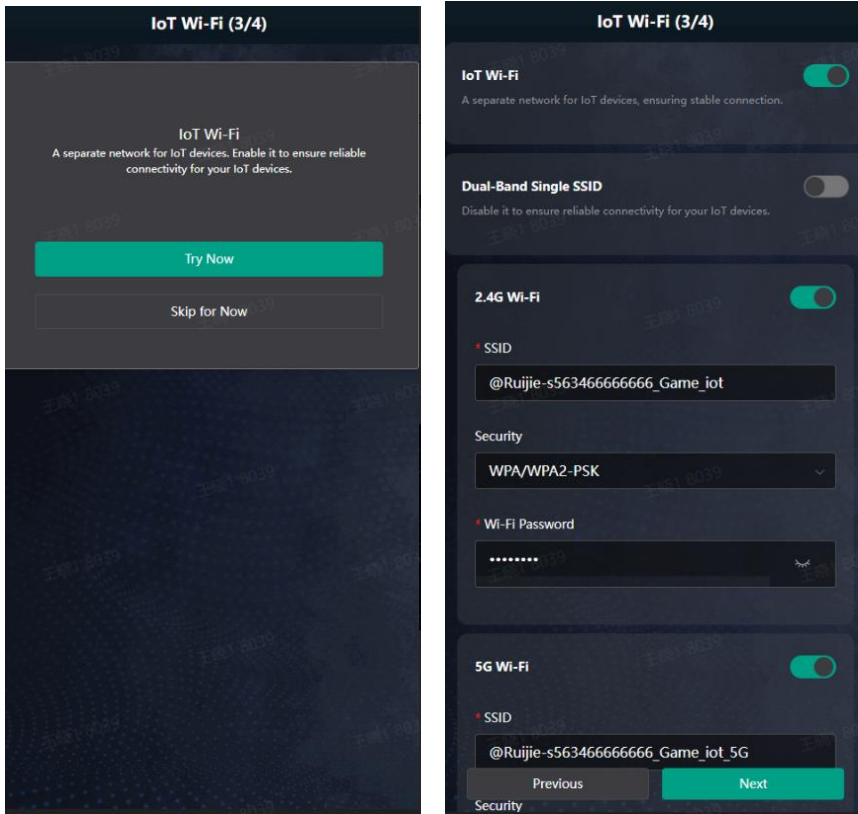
IoT Wi-Fi (3/4)

IoT Wi-Fi
A separate network for IoT devices. Enable it to ensure reliable connectivity for your IoT devices.

Try Now

Skip for Now

IoT Wi-Fi (3/4)

IoT Wi-Fi
A separate network for IoT devices, ensuring stable connection.

Dual-Band Single SSID
Disable it to ensure reliable connectivity for your IoT devices.

2.4G Wi-Fi

* SSID
@Ruijie-s563466666666_Game_iot

Security
WPA/WPA2-PSK

* Wi-Fi Password
••••••••

5G Wi-Fi

* SSID
@Ruijie-s563466666666_Game_iot_5G

Security

Previous

Next